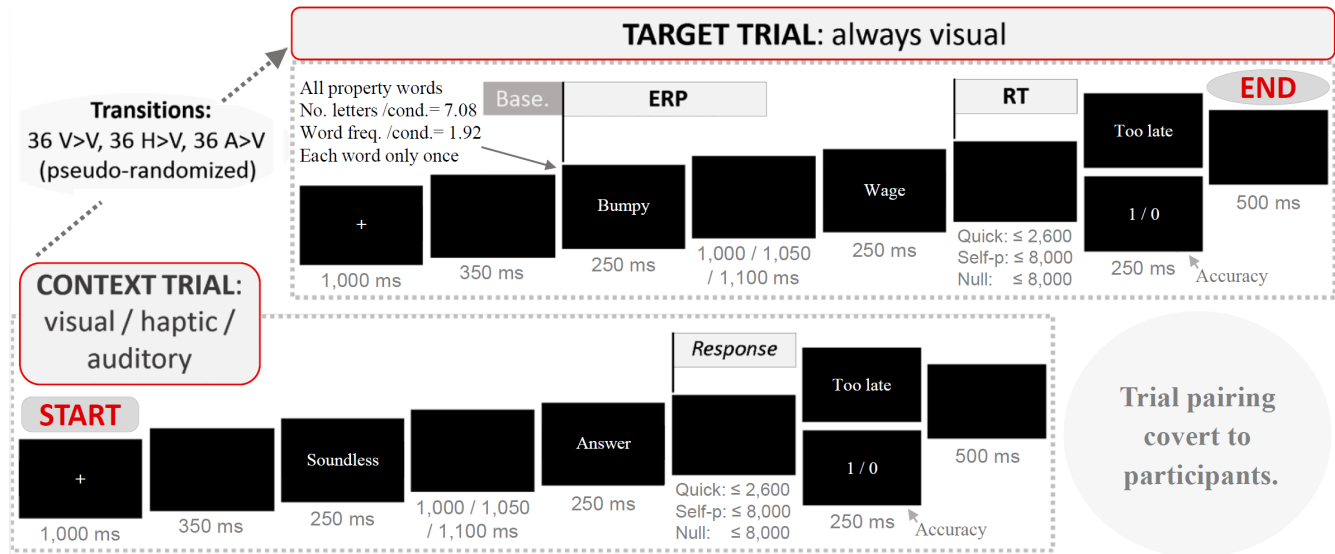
TARGET TRIAL: always visual

Transitions:
36 V>V, 36 H>V, 36 A>V
(pseudo-randomized)

All property words
No. letters /cond.= 7.08
Word freq. /cond.= 1.92
Each word only once

Base.

ERP

RT

END

+
1,000 ms

350 ms

Bumpy
250 ms

1,000 / 1,050 / 1,100 ms

Wage
250 ms

Quick: ≤ 2,600
Self-p: ≤ 8,000
Null: ≤ 8,000

Too late

1 / 0
250 ms

Accuracy

500 ms

CONTEXT TRIAL: visual / haptic / auditory

START

+
1,000 ms

350 ms

Soundless
250 ms

1,000 / 1,050 / 1,100 ms

Answer
250 ms

Response

Quick: ≤ 2,600
Self-p: ≤ 8,000
Null: ≤ 8,000

Too late

1 / 0
250 ms

Accuracy

500 ms

Trial pairing covert to participants.